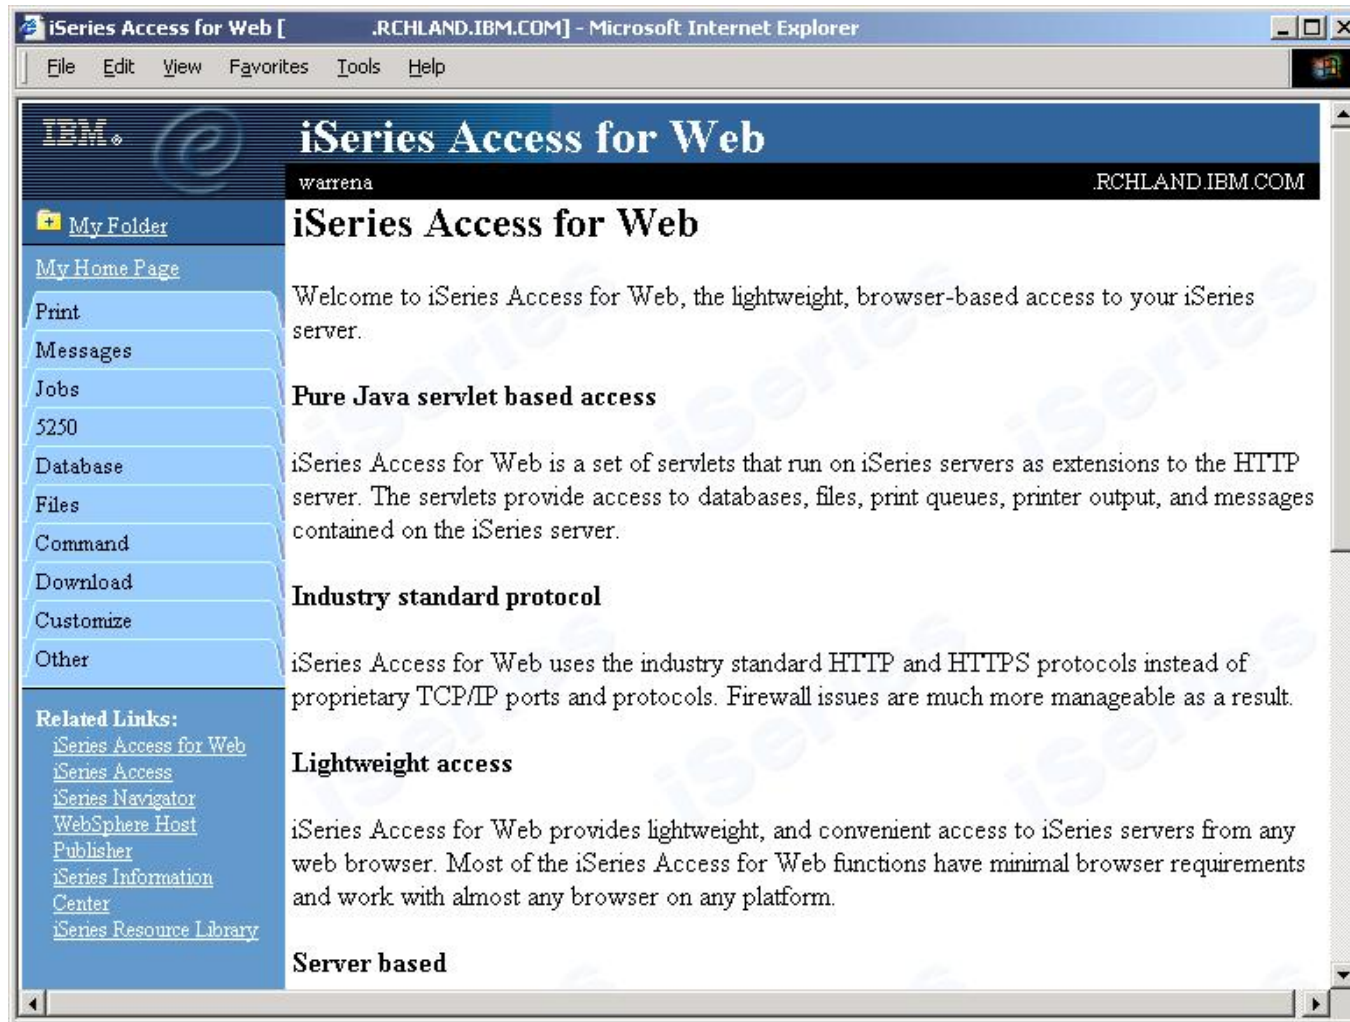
iSeries Access for Web [ .RCHLAND.IBM.COM] - Microsoft Internet Explorer

File Edit View Favorites Tools Help

IBM.

iSeries Access for Web

warrena

RCHLAND.IBM.COM

My Folder

My Home Page

Print

Messages

Jobs

5250

Database

Files

Command

Download

Customize

Other

Related Links:

iSeries Access for Web

iSeries Access

iSeries Navigator

WebSphere Host Publisher

iSeries Information Center

iSeries Resource Library

iSeries Access for Web

Welcome to iSeries Access for Web, the lightweight, browser-based access to your iSeries server.

Pure Java servlet based access

iSeries Access for Web is a set of servlets that run on iSeries servers as extensions to the HTTP server. The servlets provide access to databases, files, print queues, printer output, and messages contained on the iSeries server.

Industry standard protocol

iSeries Access for Web uses the industry standard HTTP and HTTPS protocols instead of proprietary TCP/IP ports and protocols. Firewall issues are much more manageable as a result.

Lightweight access

iSeries Access for Web provides lightweight, and convenient access to iSeries servers from any web browser. Most of the iSeries Access for Web functions have minimal browser requirements and work with almost any browser on any platform.

Server based